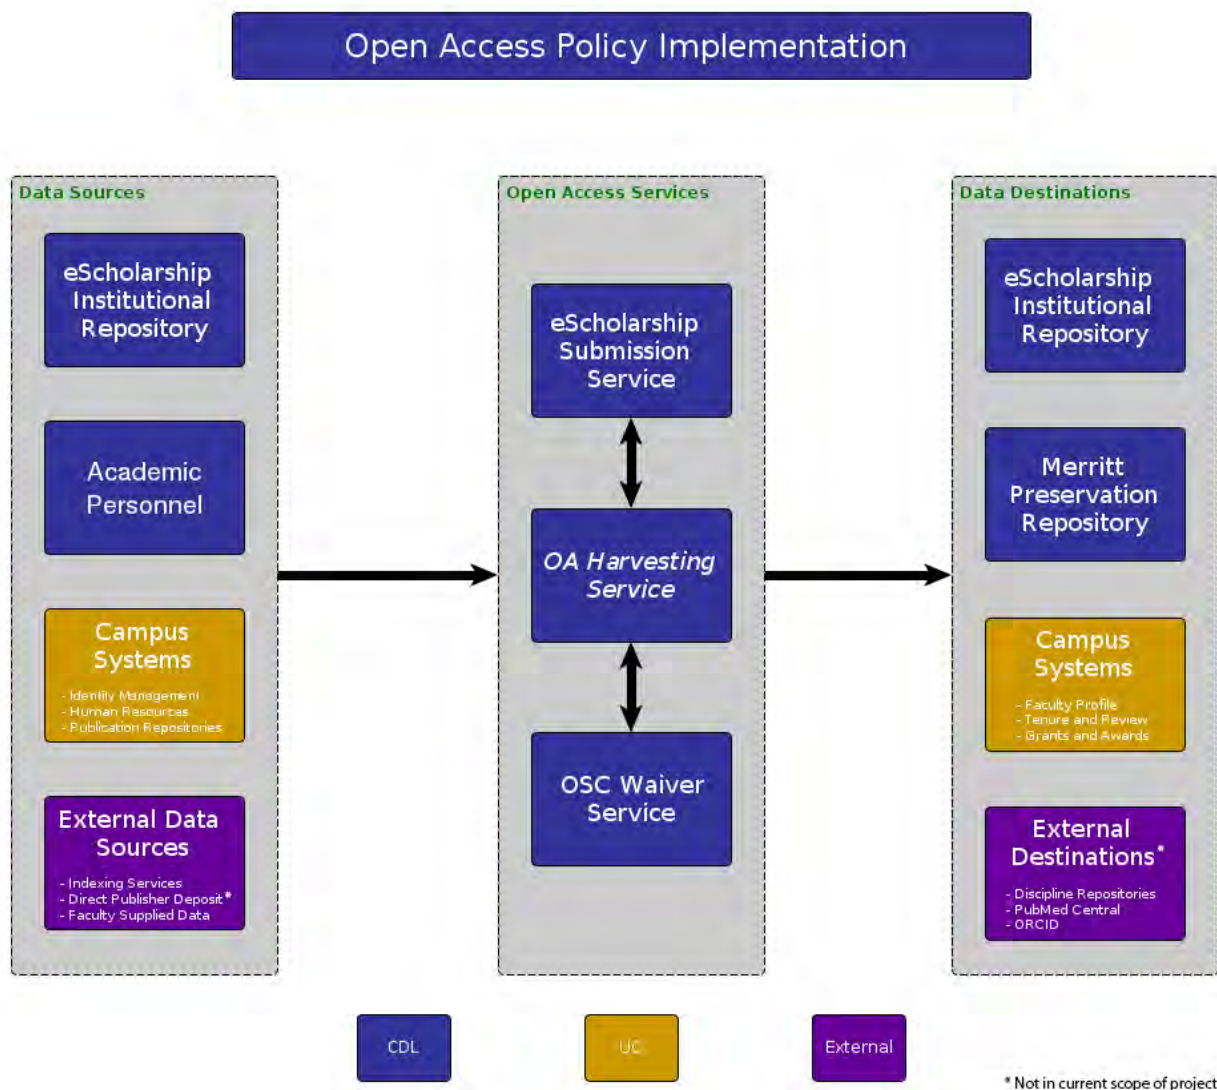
Open Access Policy Implementation

Data Sources

eScholarship Institutional Repository

Academic Personnel

Campus Systems
- Identity Management
- Human Resources
- Publication Repositories

External Data Sources
- Indexing Services
- Direct Publisher Deposit*
- Faculty Supplied Data

Open Access Services

eScholarship Submission Service

OA Harvesting Service

OSC Waiver Service

Data Destinations

eScholarship Institutional Repository

Merritt Preservation Repository

Campus Systems
- Faculty Profile
- Tenure and Review
- Grants and Awards

External Destinations*
- Discipline Repositories
- PubMed Central
- ORCID

CDL

UC

External

* Not in current scope of project